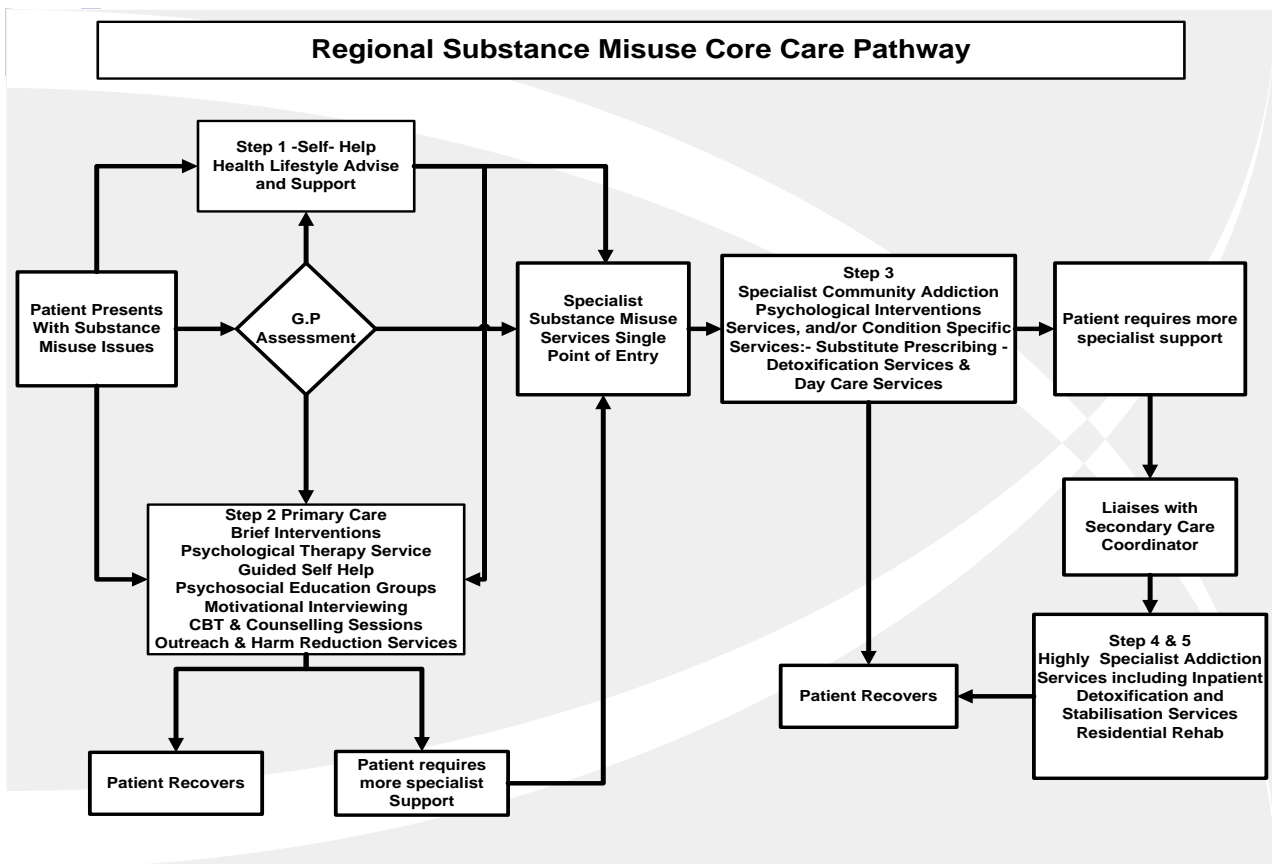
Regional Substance Misuse Core Care Pathway

Step 1 -Self- Help Health Lifestyle Advise and Support

Patient Presents With Substance Misuse Issues

G.P Assessment

Specialist Substance Misuse Services Single Point of Entry

Step 3 Specialist Community Addiction Psychological Interventions Services, and/or Condition Specific Services:- Substitute Prescribing - Detoxification Services & Day Care Services

Patient requires more specialist support

Liaises with Secondary Care Coordinator

Step 2 Primary Care Brief Interventions Psychological Therapy Service Guided Self Help Psychosocial Education Groups Motivational Interviewing CBT & Counselling Sessions Outreach & Harm Reduction Services

Step 4 & 5 Highly Specialist Addiction Services including Inpatient Detoxification and Stabilisation Services Residential Rehab

Patient Recovers

Patient Recovers

Patient requires more specialist Support